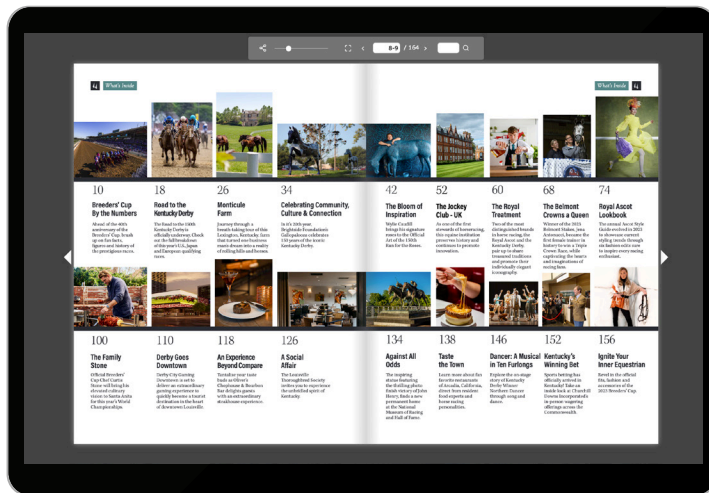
8-9 / 164

What's Inside

What's Inside

10
Breeders' Cup By the Numbers
Ahead of the 40th anniversary of the Breeders' Cup, brush up on fun facts, figures and history of the prestigious races.

18
Road to the Kentucky Derby
The Road to the 150th Kentucky Derby is officially underway. Check out the full breakdown of this year's U.S. and European qualifying races.

26
Monticule Farm
Journey through a breathtaking tour of this Lexington, Kentucky, farm that turned one business man's dream into a reality of rolling hills and horses.

34
Celebrating Community, Culture & Connection
In it's 50th year, Brightside Foundation's Gallopalooza celebrates 150 years of the iconic Kentucky Derby.

42
The Bloom of Inspiration
Stylist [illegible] brings her signature roses to the Official Art of the 150th Run for the Roses.

52
The Jockey Club - UK
One of the first stewards of horseracing, this equine institution preserves history and continues to promote innovation.

60
The Royal Treatment
Two of the most distinguished brands in horse racing, the Royal Ascot and the Kentucky Derby, pair up to share treasured traditions and promote their individually elegant iconography.

68
The Belmont Crowns a Queen
Winner of the 2023 Belmont Stakes, Jena Antonucci, became the first female trainer in history to win a Triple Crown Race, while capturing the hearts and imaginations of racing fans.

74
Royal Ascot Lookbook
The annual Ascot Style Guide evolved in 2023 to showcase current styling trends through on-fashion style now to inspire every racing enthusiast.

100
The Family Stone
Official Breeders' Cup Chef Curtis Stone will bring his elevated culinary vision to Santa Anita for this year's World Championships.

110
Derby Goes Downtown
Derby City Gaming Downtown is set to deliver an extraordinary gaming experience to quickly become a tourist destination in the heart of downtown Louisville.

118
An Experience Beyond Compare
Tantalize your taste buds at Oliver's Chophouse & Bourbon Bar delights guests with an extraordinary steakhouse experience.

126
A Social Affair
The Louisville Thoroughbred Society invites you to experience the unbridled spirit of Kentucky.

134
Against All Odds
The inspiring stories featuring the thrilling photo finish victory of John Henry, finds a new permanent home at the National Museum of Racing and Hall of Fame.

138
Taste the Town
Learn more about fan favorite restaurants of Arcadia, California, direct from resident food experts and horse racing personalities.

146
Dancer: A Musical in Ten Furlongs
Explore the on-stage story of Kentucky Derby Winner Northern Dancer through song and dance.

152
Kentucky's Winning Bet
Sports betting has officially arrived in Kentucky! Take an inside look at Churchill Downs Incorporated's in-person wagering offerings across the Commonwealth.

156
Ignite Your Inner Equestrian
Revel in the official fits, fashion and accessories of the 2023 Breeders' Cup.